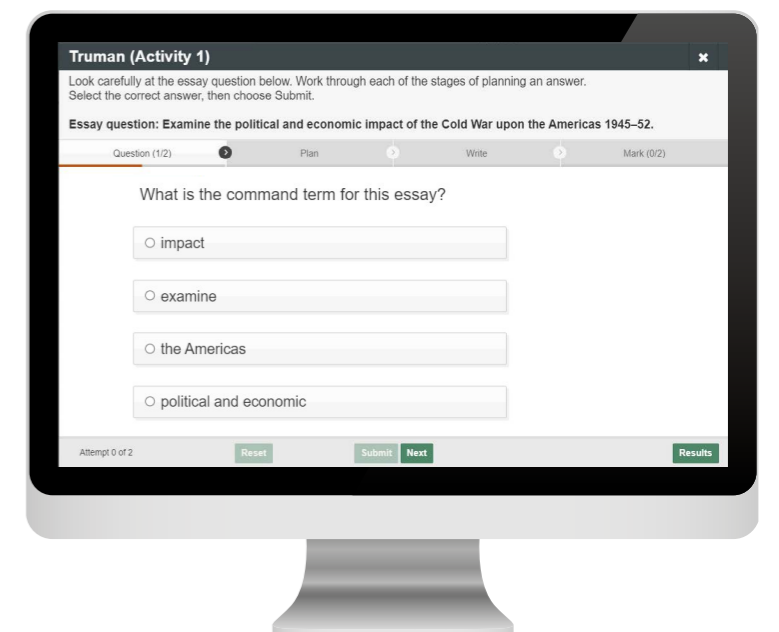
Truman (Activity 1)

×

Look carefully at the essay question below. Work through each of the stages of planning an answer. Select the correct answer, then choose Submit.

Essay question: Examine the political and economic impact of the Cold War upon the Americas 1945–52.

Question (1/2)

Plan

Write

Mark (0/2)

What is the command term for this essay?

○ impact

○ examine

○ the Americas

○ political and economic

Attempt 0 of 2

Reset

Submit

Next

Results